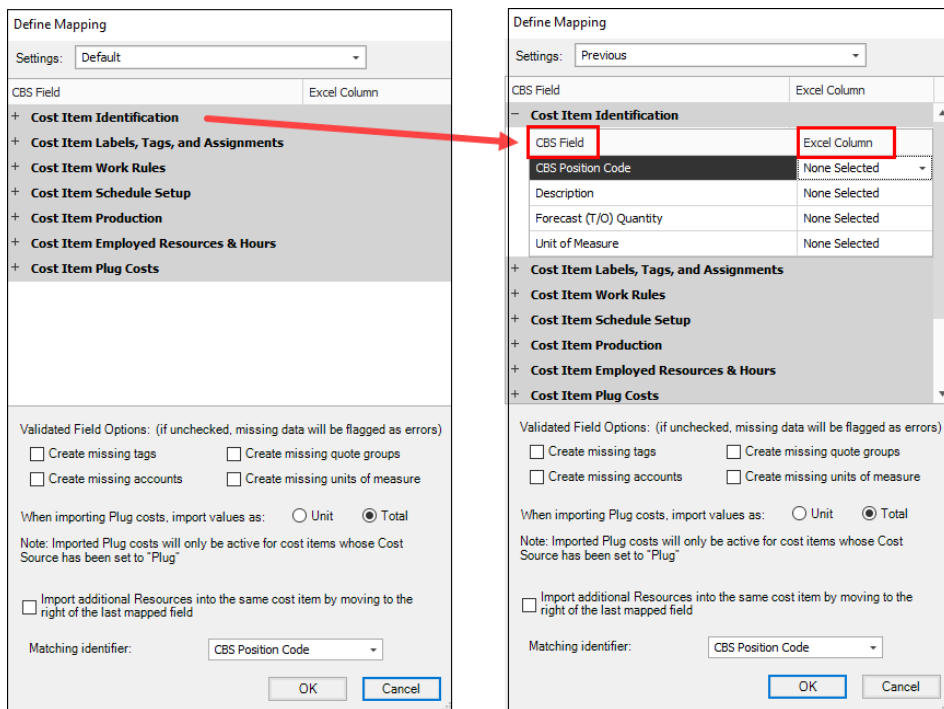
Define Mapping

Settings: Default

CBS Field | Excel Column

+ Cost Item Identification
+ Cost Item Labels, Tags, and Assignments
+ Cost Item Work Rules
+ Cost Item Schedule Setup
+ Cost Item Production
+ Cost Item Employed Resources & Hours
+ Cost Item Plug Costs

Validated Field Options: (if unchecked, missing data will be flagged as errors)

Create missing tags
Create missing quote groups
Create missing accounts
Create missing units of measure

When importing Plug costs, import values as: Unit Total

Note: Imported Plug costs will only be active for cost items whose Cost Source has been set to "Plug"

Import additional Resources into the same cost item by moving to the right of the last mapped field

Matching identifier: CBS Position Code

OK Cancel

Define Mapping

Settings: Previous

CBS Field | Excel Column

− Cost Item Identification

| CBS Field | Excel Column |
|---|---|
| CBS Position Code | None Selected |
| Description | None Selected |
| Forecast (T/O) Quantity | None Selected |
| Unit of Measure | None Selected |

+ Cost Item Labels, Tags, and Assignments
+ Cost Item Work Rules
+ Cost Item Schedule Setup
+ Cost Item Production
+ Cost Item Employed Resources & Hours
+ Cost Item Plug Costs

Validated Field Options: (if unchecked, missing data will be flagged as errors)

Create missing tags
Create missing quote groups
Create missing accounts
Create missing units of measure

When importing Plug costs, import values as: Unit Total

Note: Imported Plug costs will only be active for cost items whose Cost Source has been set to "Plug"

Import additional Resources into the same cost item by moving to the right of the last mapped field

Matching identifier: CBS Position Code

OK Cancel